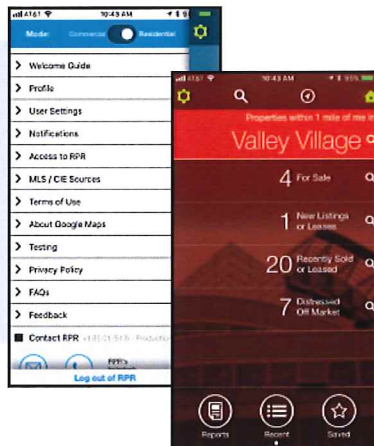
AT&T 10:43 AM
Mode: Commercial Residential
Welcome Guide
Profile
User Settings
Notifications
Access to RPR
MLS / CIE Sources
Terms of Use
About Google Maps
Testing
Privacy Policy
FAQs
Feedback
Contact RPR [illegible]
Log out of RPR

AT&T 10:43 AM 95%
Properties within 1 mile of me in
Valley Village
4 For Sale
1 New Listings or Leases
20 Recently Sold or Leased
7 Distressed Off Market
Reports
Recent
Saved